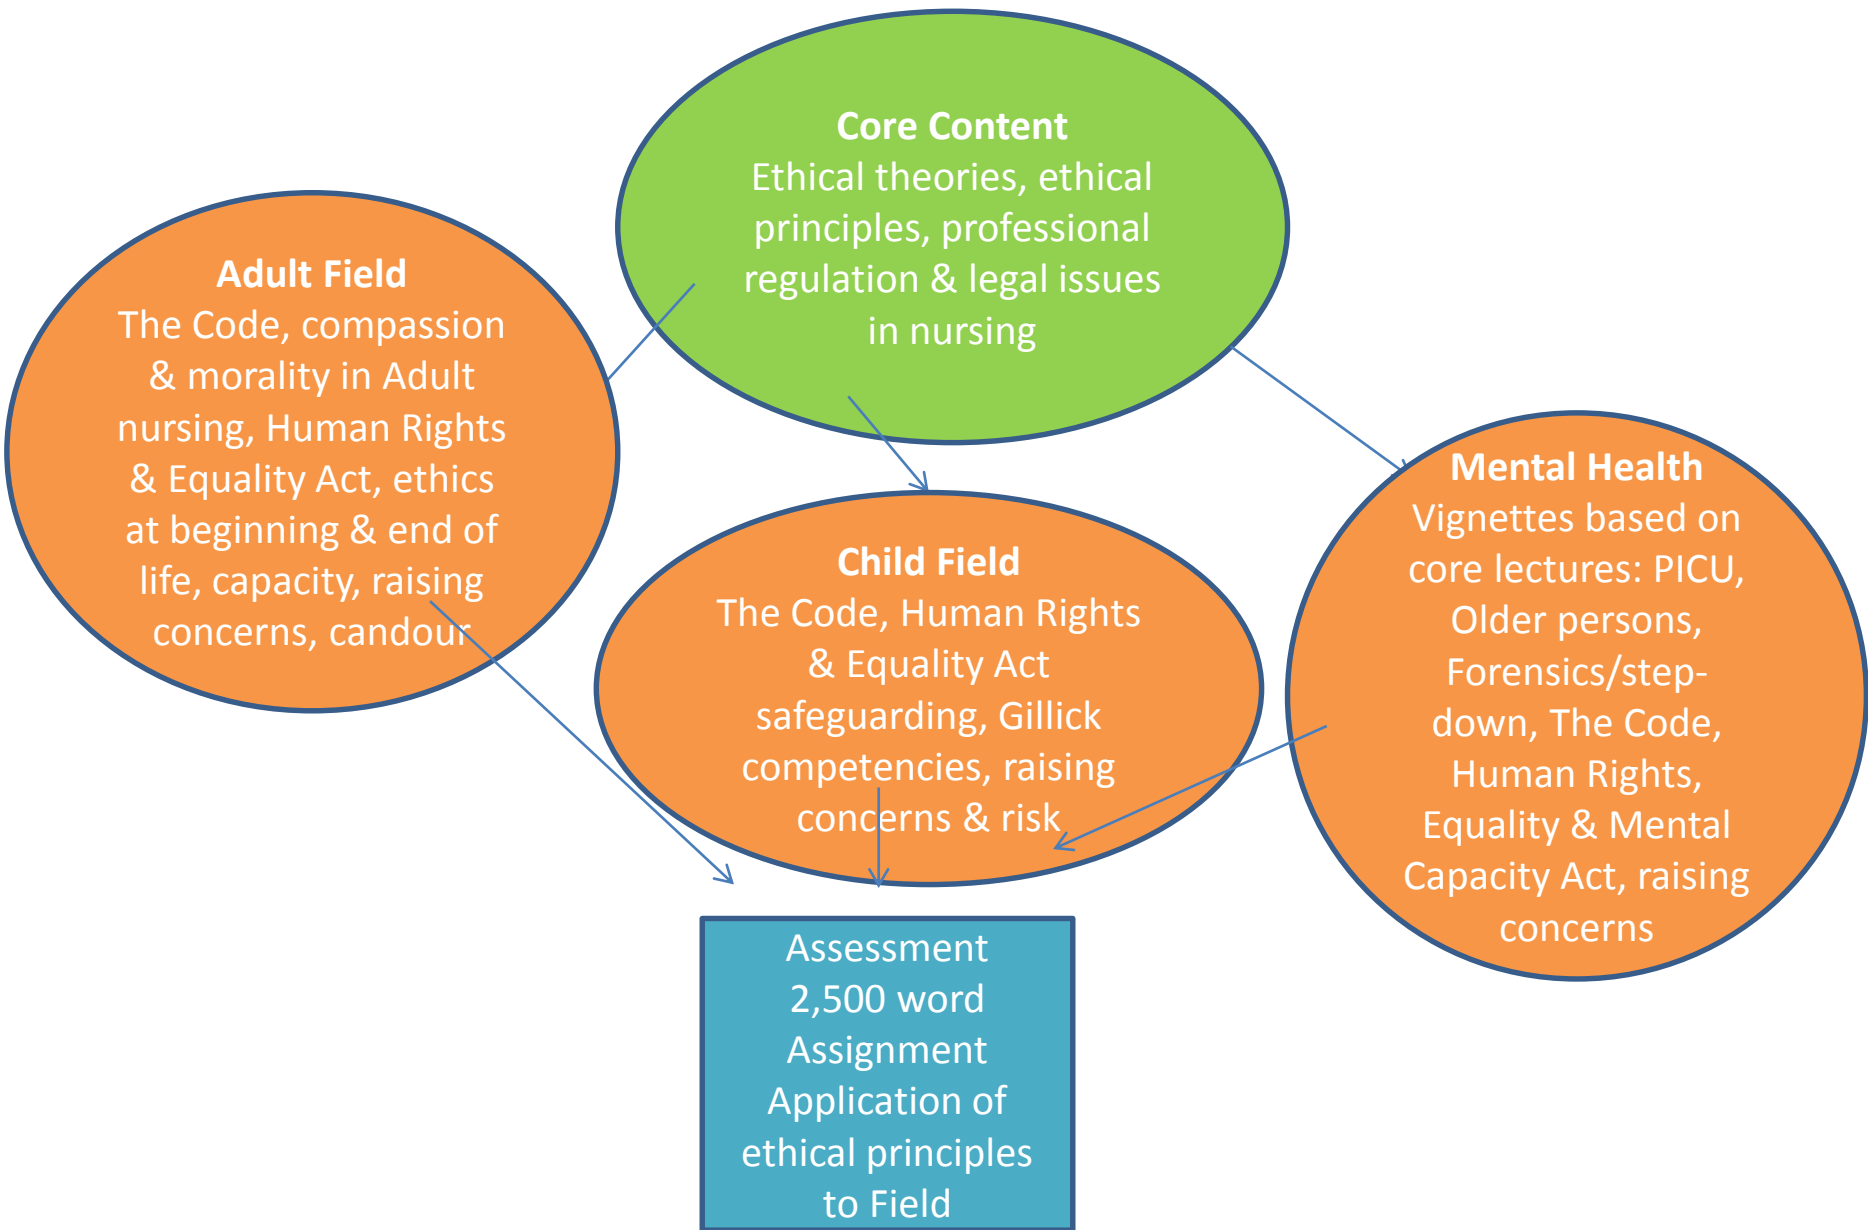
**Core Content**
Ethical theories, ethical principles, professional regulation & legal issues in nursing

**Adult Field**
The Code, compassion & morality in Adult nursing, Human Rights & Equality Act, ethics at beginning & end of life, capacity, raising concerns, candour

**Child Field**
The Code, Human Rights & Equality Act safeguarding, Gillick competencies, raising concerns & risk

**Mental Health**
Vignettes based on core lectures: PICU, Older persons, Forensics/step-down, The Code, Human Rights, Equality & Mental Capacity Act, raising concerns

Assessment
2,500 word Assignment
Application of ethical principles to Field